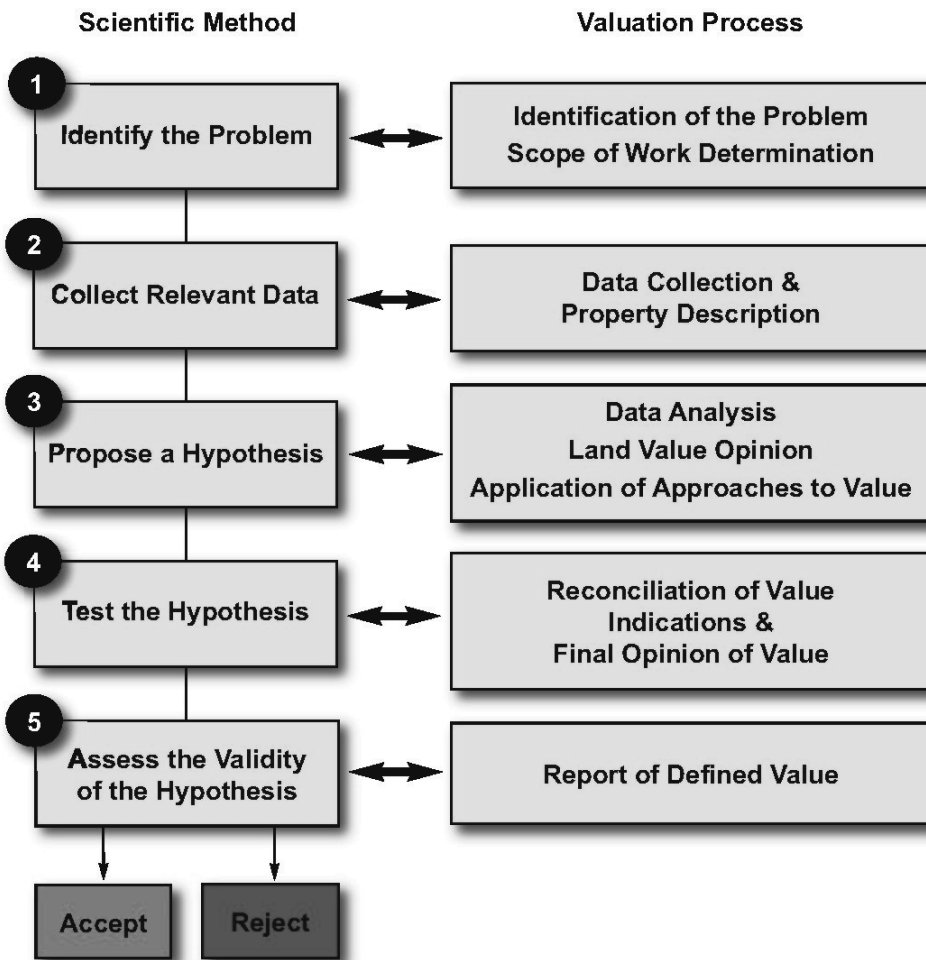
Scientific Method

Valuation Process

1

Identify the Problem

Identification of the Problem
Scope of Work Determination

2

Collect Relevant Data

Data Collection &
Property Description

3

Propose a Hypothesis

Data Analysis
Land Value Opinion
Application of Approaches to Value

4

Test the Hypothesis

Reconciliation of Value
Indications &
Final Opinion of Value

5

Assess the Validity of the Hypothesis

Report of Defined Value

Accept

Reject